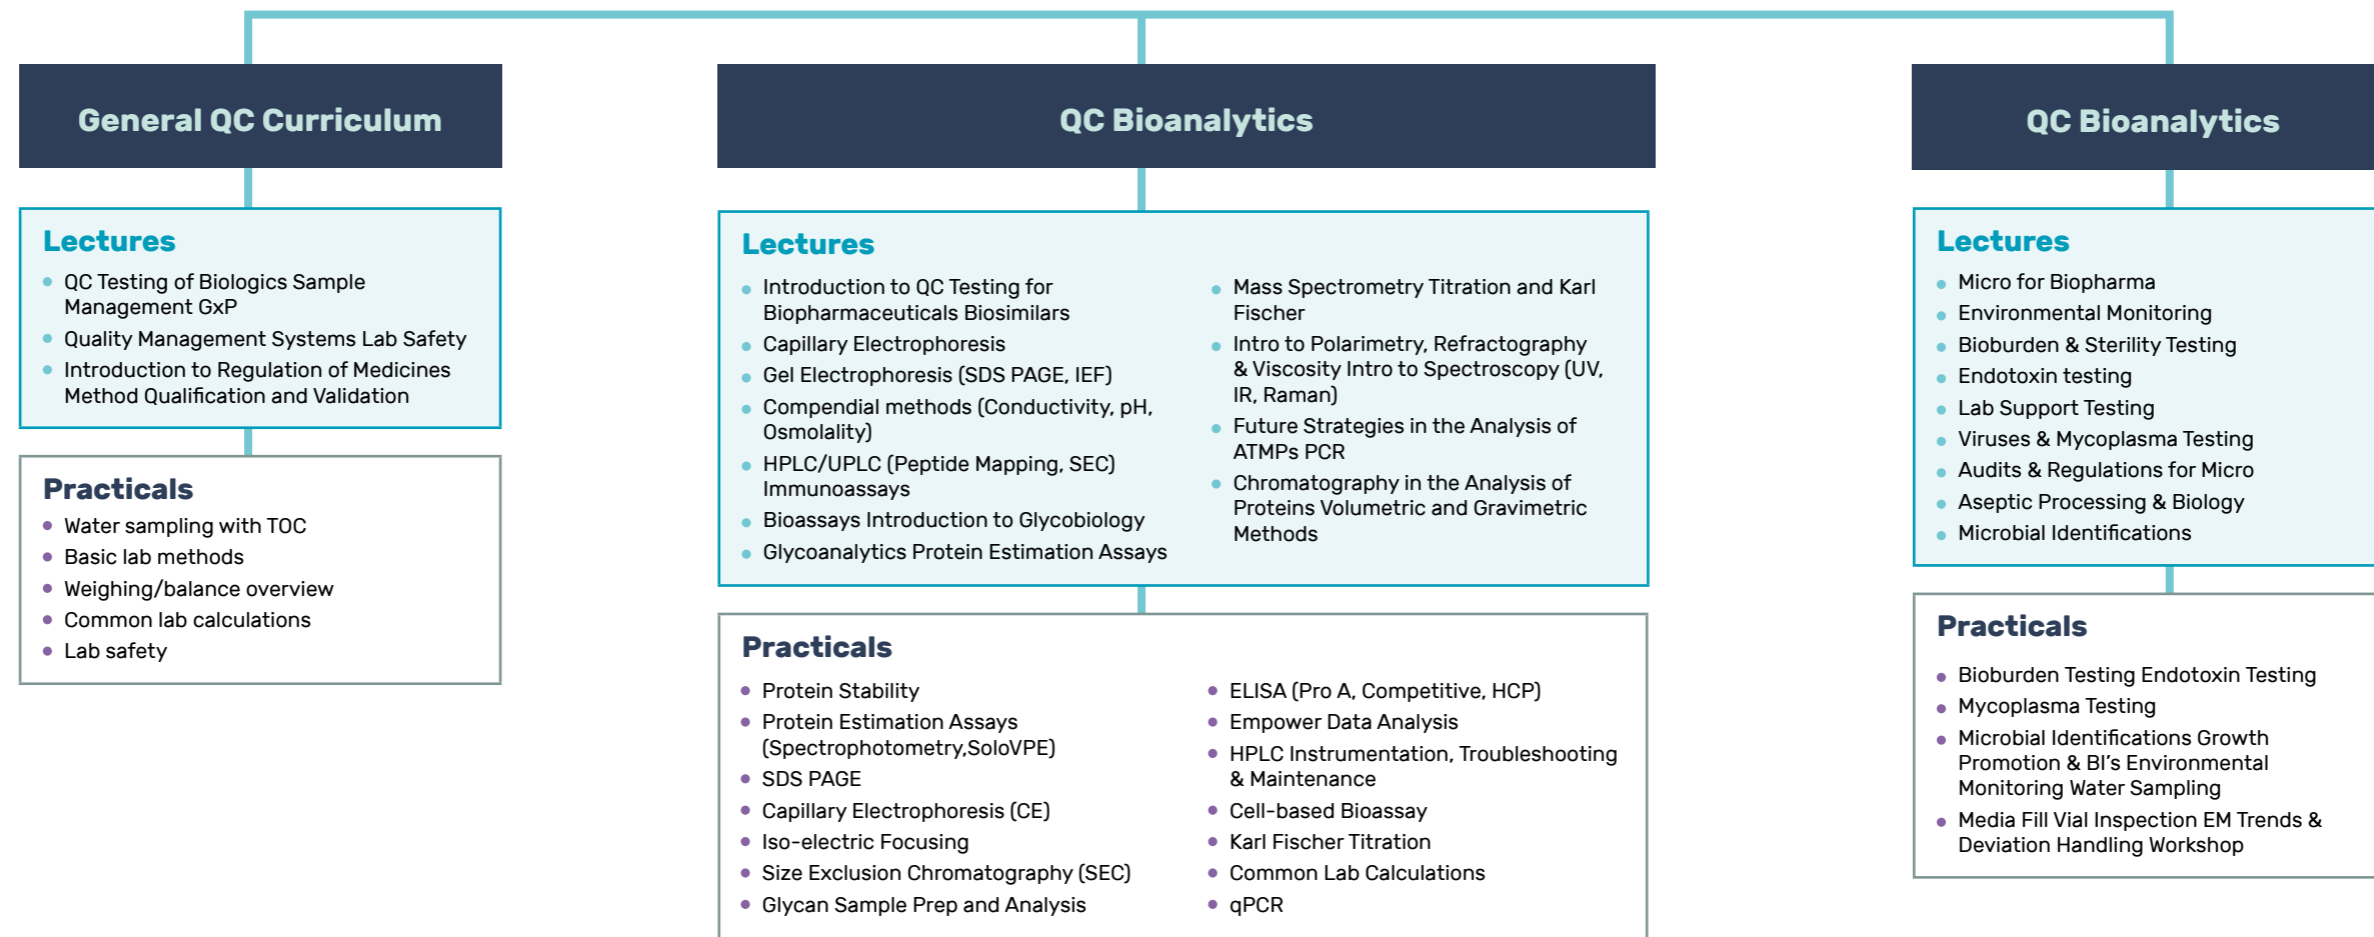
General QC Curriculum

Lectures
- QC Testing of Biologics Sample Management GxP
- Quality Management Systems Lab Safety
- Introduction to Regulation of Medicines Method Qualification and Validation

Practicals
- Water sampling with TOC
- Basic lab methods
- Weighing/balance overview
- Common lab calculations
- Lab safety

QC Bioanalytics

Lectures
- Introduction to QC Testing for Biopharmaceuticals Biosimilars
- Capillary Electrophoresis
- Gel Electrophoresis (SDS PAGE, IEF)
- Compendial methods (Conductivity, pH, Osmolality)
- HPLC/UPLC (Peptide Mapping, SEC) Immunoassays
- Bioassays Introduction to Glycobiology
- Glycoanalytics Protein Estimation Assays
- Mass Spectrometry Titration and Karl Fischer
- Intro to Polarimetry, Refractography & Viscosity Intro to Spectroscopy (UV, IR, Raman)
- Future Strategies in the Analysis of ATMPs PCR
- Chromatography in the Analysis of Proteins Volumetric and Gravimetric Methods

Practicals
- Protein Stability
- Protein Estimation Assays (Spectrophotometry,SoloVPE)
- SDS PAGE
- Capillary Electrophoresis (CE)
- Iso-electric Focusing
- Size Exclusion Chromatography (SEC)
- Glycan Sample Prep and Analysis
- ELISA (Pro A, Competitive, HCP)
- Empower Data Analysis
- HPLC Instrumentation, Troubleshooting & Maintenance
- Cell-based Bioassay
- Karl Fischer Titration
- Common Lab Calculations
- qPCR

QC Bioanalytics

Lectures
- Micro for Biopharma
- Environmental Monitoring
- Bioburden & Sterility Testing
- Endotoxin testing
- Lab Support Testing
- Viruses & Mycoplasma Testing
- Audits & Regulations for Micro
- Aseptic Processing & Biology
- Microbial Identifications

Practicals
- Bioburden Testing Endotoxin Testing
- Mycoplasma Testing
- Microbial Identifications Growth Promotion & BI's Environmental Monitoring Water Sampling
- Media Fill Vial Inspection EM Trends & Deviation Handling Workshop